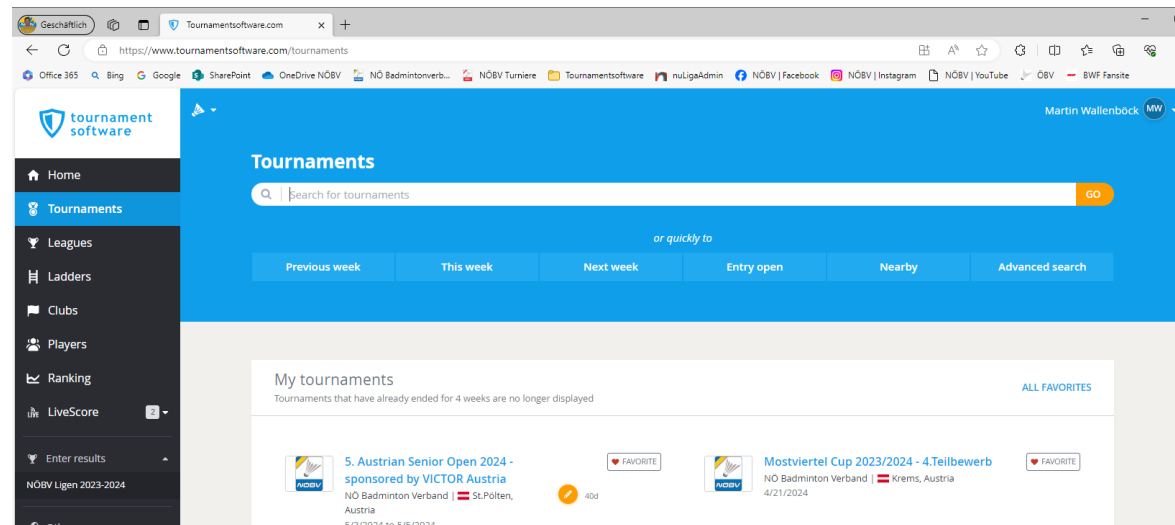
Geschäftlich | Tournamentsoftware.com

https://www.tournamentsoftware.com/tournaments

Office 365 | Bing | Google | SharePoint | OneDrive NÖBV | NÖ Badmintonverb... | NÖBV Turniere | Tournamentsoftware | nuLigaAdmin | NÖBV | Facebook | NÖBV | Instagram | NÖBV | YouTube | ÖBV | BWF Fansite

tournament software

Home
Tournaments
Leagues
Ladders
Clubs
Players
Ranking
LiveScore 2

Enter results
NÖBV Ligen 2023-2024

Martin Wallenböck MW

Tournaments

Search for tournaments GO

or quickly to

| Previous week | This week | Next week | Entry open | Nearby | Advanced search |
|---|---|---|---|---|---|

My tournaments
Tournaments that have already ended for 4 weeks are no longer displayed

ALL FAVORITES

5. Austrian Senior Open 2024 - sponsored by VICTOR Austria
NÖ Badminton Verband | St.Pölten, Austria
5/3/2024 to 5/5/2024
FAVORITE
40d

Mostviertel Cup 2023/2024 - 4.Teilbewerb
NÖ Badminton Verband | Krems, Austria
4/21/2024
FAVORITE